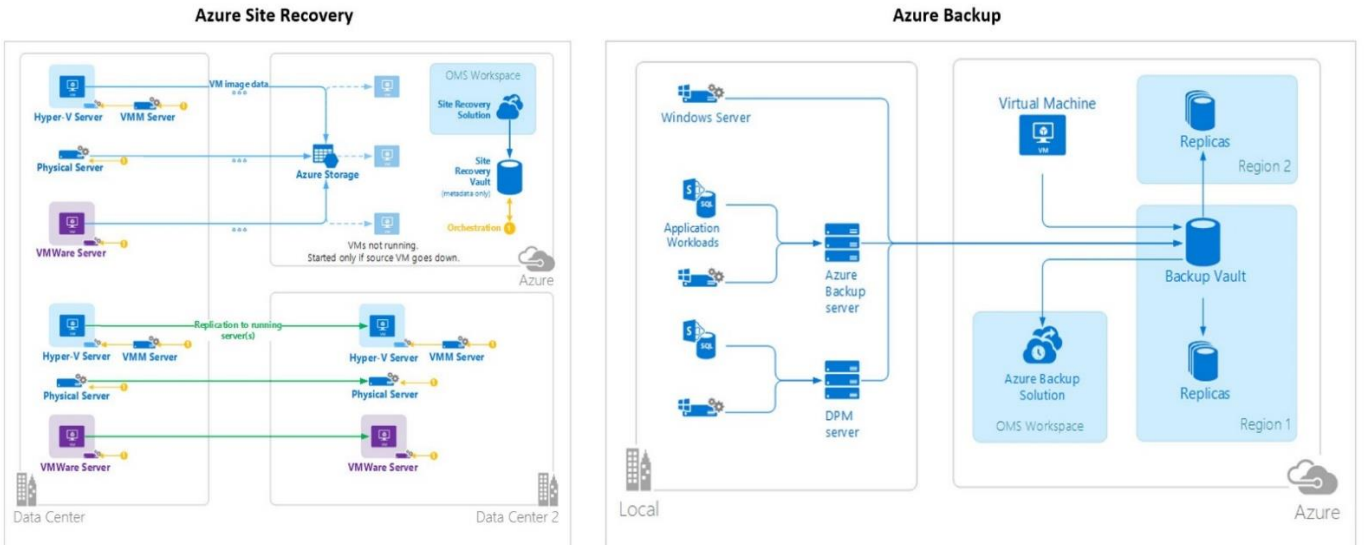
Azure Site Recovery

Hyper-V Server
VMM Server
VM image data
Physical Server
Azure Storage
VMWare Server
OMS Workspace
Site Recovery Solution
Site Recovery Vault (metadata only)
Orchestration
VMs not running. Started only if source VM goes down.
Azure
Hyper-V Server
VMM Server
Replication to running server(s)
Hyper-V Server
VMM Server
Physical Server
Physical Server
VMWare Server
VMWare Server
Data Center
Data Center 2

Azure Backup

Windows Server
Application Workloads
SQL
Azure Backup server
SQL
DPM server
Local
Virtual Machine
VM
Replicas
Region 2
Backup Vault
Azure Backup Solution
OMS Workspace
Replicas
Region 1
Azure